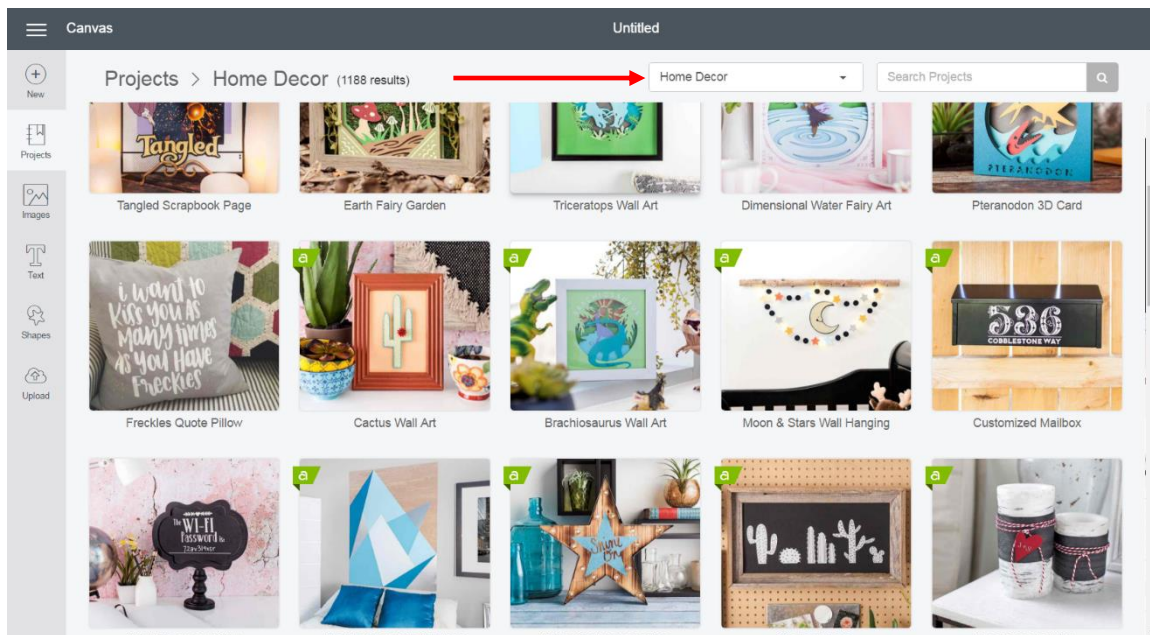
Canvas
Untitled

New
Projects
Images
Text
Shapes
Upload

Projects > Home Decor (1188 results)
Home Decor
Search Projects

Tangled
Tangled Scrapbook Page
Earth Fairy Garden
Triceratops Wall Art
Dimensional Water Fairy Art
PTERANODON
Pteranodon 3D Card

I want to kiss you as many times as you have freckles
Freckles Quote Pillow
a
Cactus Wall Art
a
Brachiosaurus Wall Art
a
Moon & Stars Wall Hanging
a
536
COBBLESTONE WAY
Customized Mailbox

The WI-FI Password is
a
a
a
a